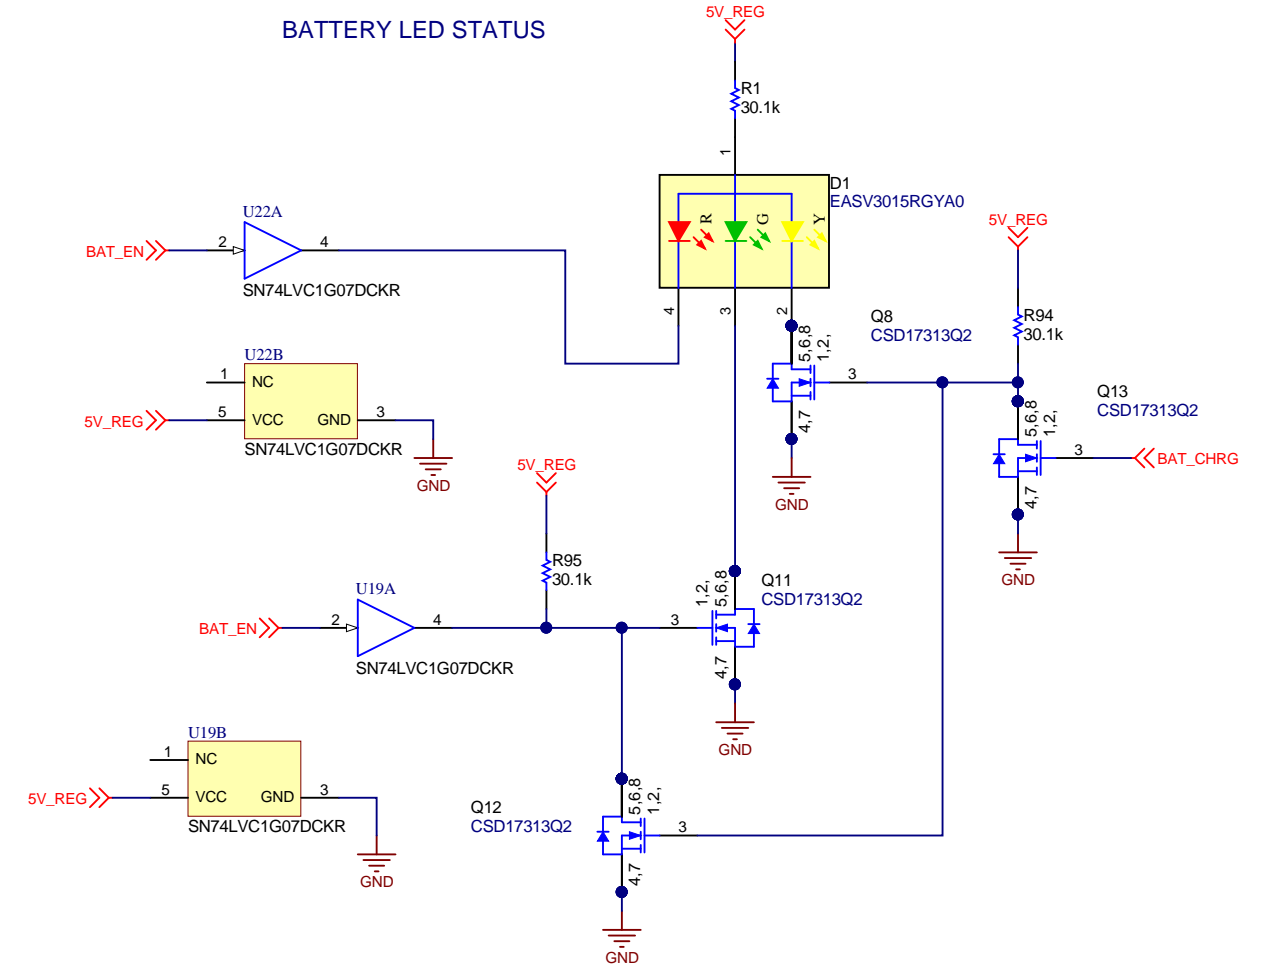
BATTERY LED STATUS

5V_REG

R1
30.1k

1

D1
EASV3015RGYA0

R G Y

U22A

BAT_EN 2 4

SN74LVC1G07DCKR

4 3 2

5V_REG

R94
30.1k

Q8
CSD17313Q2

5,6,8
1,2,

3

4,7

GND

U22B

1 NC

5V_REG 5 VCC GND 3

SN74LVC1G07DCKR

GND

Q13
CSD17313Q2

5,6,8
1,2,

3

BAT_CHRG

4,7

GND

5V_REG

R95
30.1k

U19A

BAT_EN 2 4

SN74LVC1G07DCKR

Q11
CSD17313Q2

1,2,
5,6,8

3

4,7

GND

U19B

1 NC

5V_REG 5 VCC GND 3

SN74LVC1G07DCKR

GND

Q12
CSD17313Q2

5,6,8
1,2,

3

4,7

GND